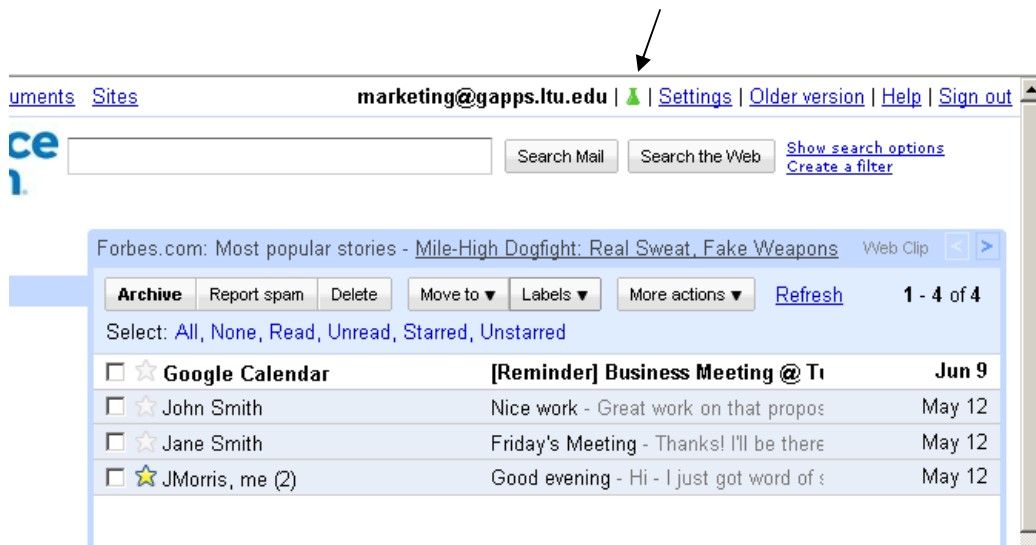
uments Sites

marketing@gapps.ltu.edu | | Settings | Older version | Help | Sign out

ce
n

Search Mail Search the Web Show search options Create a filter

Forbes.com: Most popular stories - Mile-High Dogfight: Real Sweat, Fake Weapons Web Clip

Archive Report spam Delete Move to ▾ Labels ▾ More actions ▾ Refresh 1 - 4 of 4

Select: All, None, Read, Unread, Starred, Unstarred

| | Sender | Subject | Date |
|---|---|---|---|
| ☐ ☆ | Google Calendar | [Reminder] Business Meeting @ Tu | Jun 9 |
| ☐ ☆ | John Smith | Nice work - Great work on that propos | May 12 |
| ☐ ☆ | Jane Smith | Friday's Meeting - Thanks! I'll be there | May 12 |
| ☐ ☆ | JMorris, me (2) | Good evening - Hi - I just got word of s | May 12 |